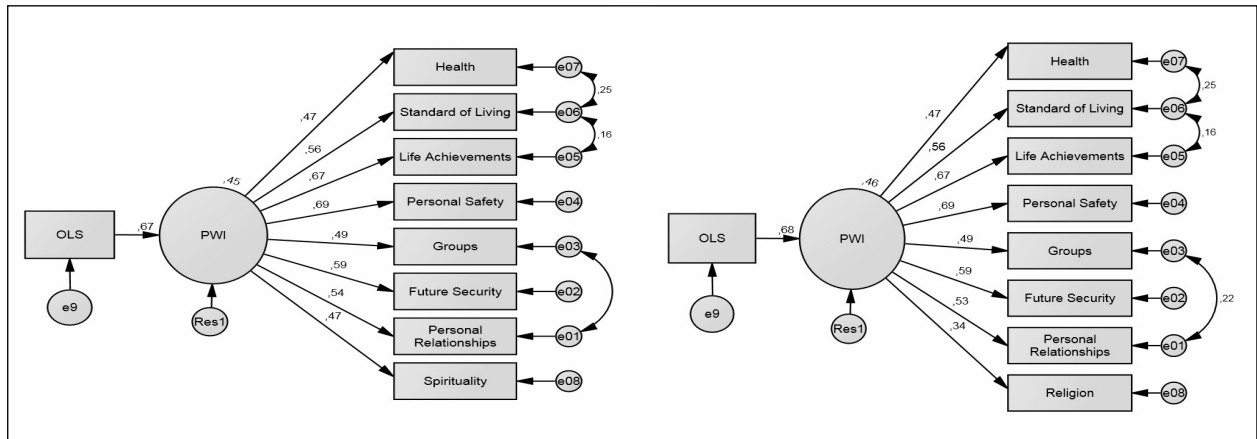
Health
Standard of Living
Life Achievements
Personal Safety
Groups
Future Security
Personal Relationships
Spirituality
e07
e06
e05
e04
e03
e02
e01
e08
,25
,16
,47
,56
,67
,69
,49
,59
,54
,47
,45
OLS
,67
PWI
e9
Res1

Health
Standard of Living
Life Achievements
Personal Safety
Groups
Future Security
Personal Relationships
Religion
e07
e06
e05
e04
e03
e02
e01
e08
,25
,16
,22
,47
,56
,67
,69
,49
,59
,53
,34
,46
OLS
,68
PWI
e9
Res1